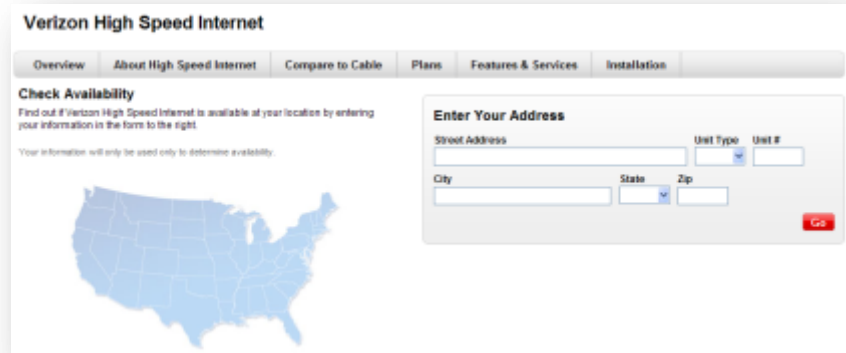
Verizon High Speed Internet

Overview | About High Speed Internet | Compare to Cable | Plans | Features & Services | Installation

Check Availability

Find out if Verizon High Speed Internet is available at your location by entering your information in the form to the right.

Your information will only be used only to determine availability.

Enter Your Address

Street Address

Unit Type

Unit #

City

State

Zip

Go